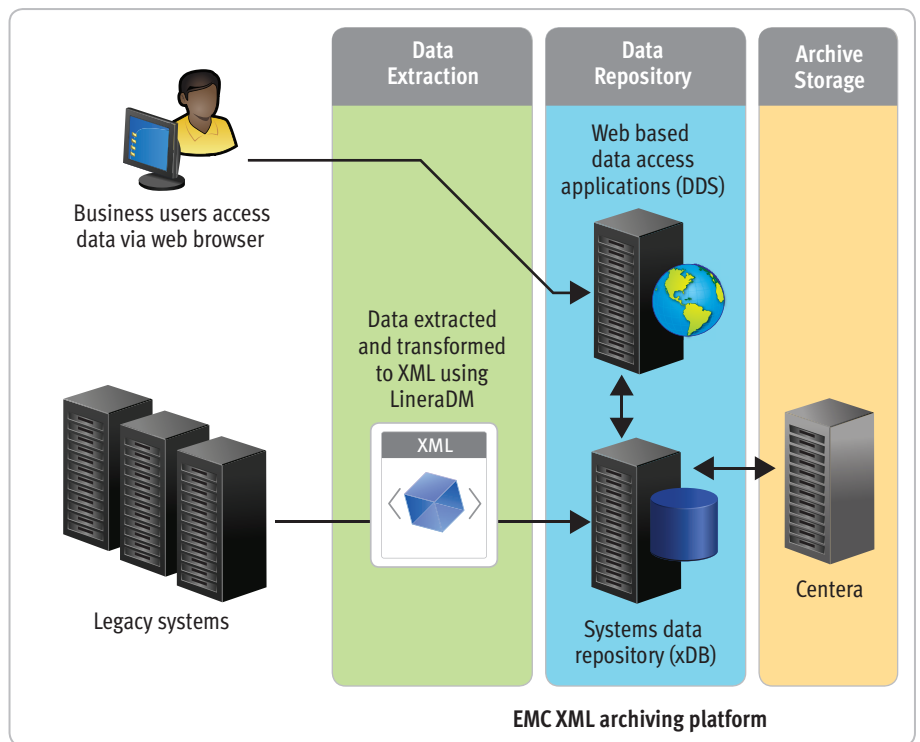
Data Extraction

Data Repository

Archive Storage

Business users access data via web browser

Web based data access applications (DDS)

Data extracted and transformed to XML using LineraDM

XML

Legacy systems

Systems data repository (xDB)

Centera

EMC XML archiving platform